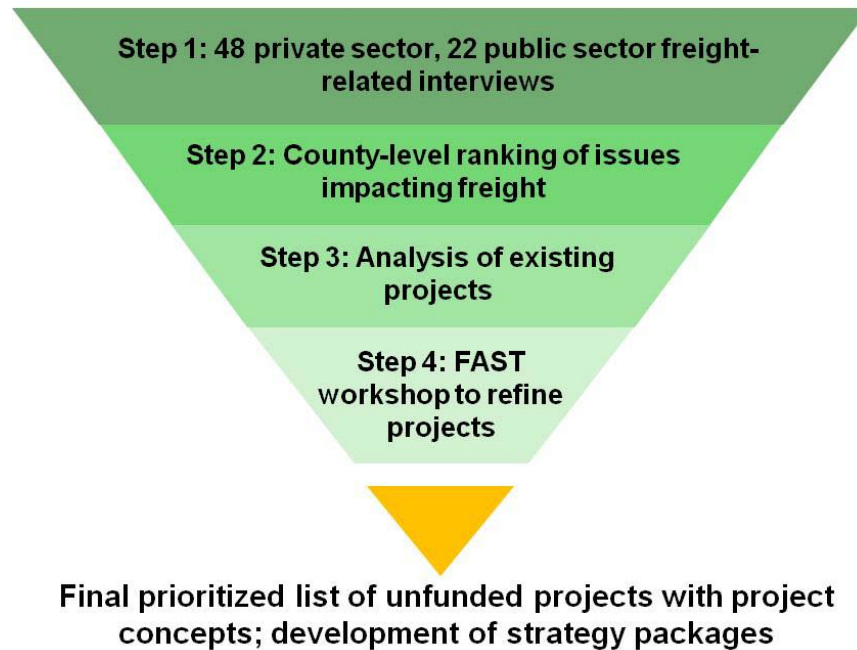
Step 1: 48 private sector, 22 public sector freight-related interviews

Step 2: County-level ranking of issues impacting freight

Step 3: Analysis of existing projects

Step 4: FAST workshop to refine projects

Final prioritized list of unfunded projects with project concepts; development of strategy packages